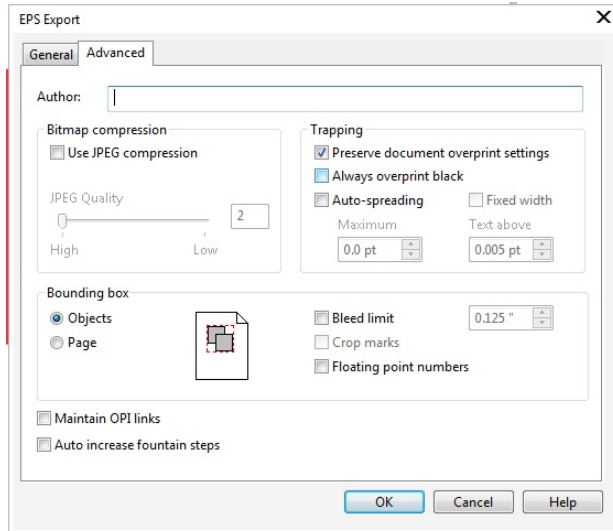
EPS Export

General Advanced

Author:

Bitmap compression
Use JPEG compression
JPEG Quality
2
High Low

Trapping
Preserve document overprint settings
Always overprint black
Auto-spreading
Fixed width
Maximum
Text above
0.0 pt
0.005 pt

Bounding box
Objects
Page
Bleed limit
0.125 "
Crop marks
Floating point numbers

Maintain OPI links
Auto increase fountain steps

OK Cancel Help